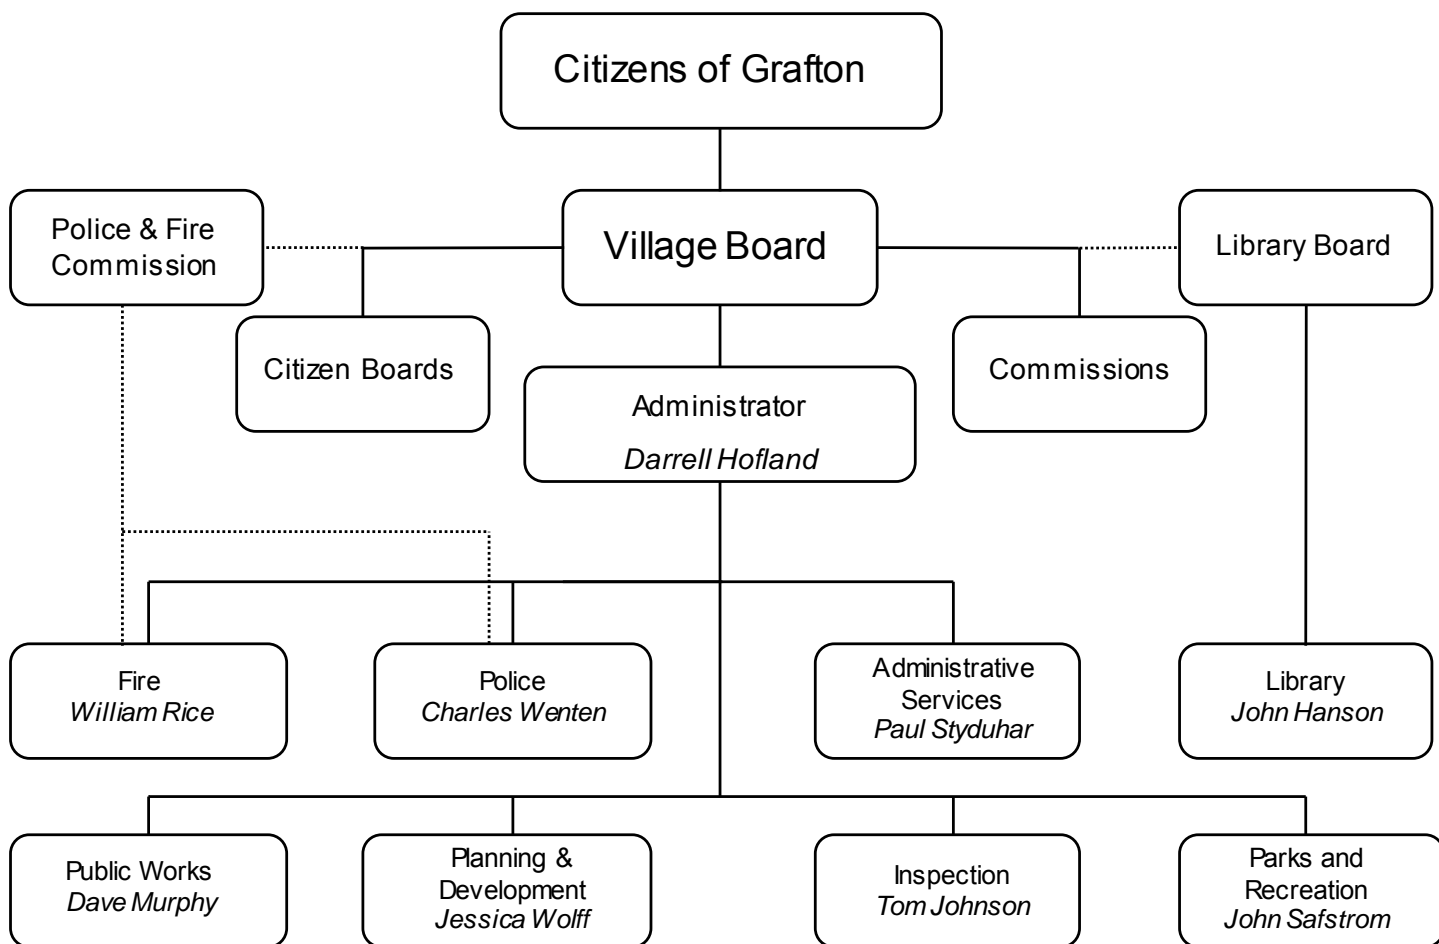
Citizens of Grafton

Police & Fire Commission

Village Board

Library Board

Citizen Boards

Administrator
Darrell Hofland

Commissions

Fire
William Rice

Police
Charles Wenten

Administrative Services
Paul Styduhar

Library
John Hanson

Public Works
Dave Murphy

Planning & Development
Jessica Wolff

Inspection
Tom Johnson

Parks and Recreation
John Safstrom